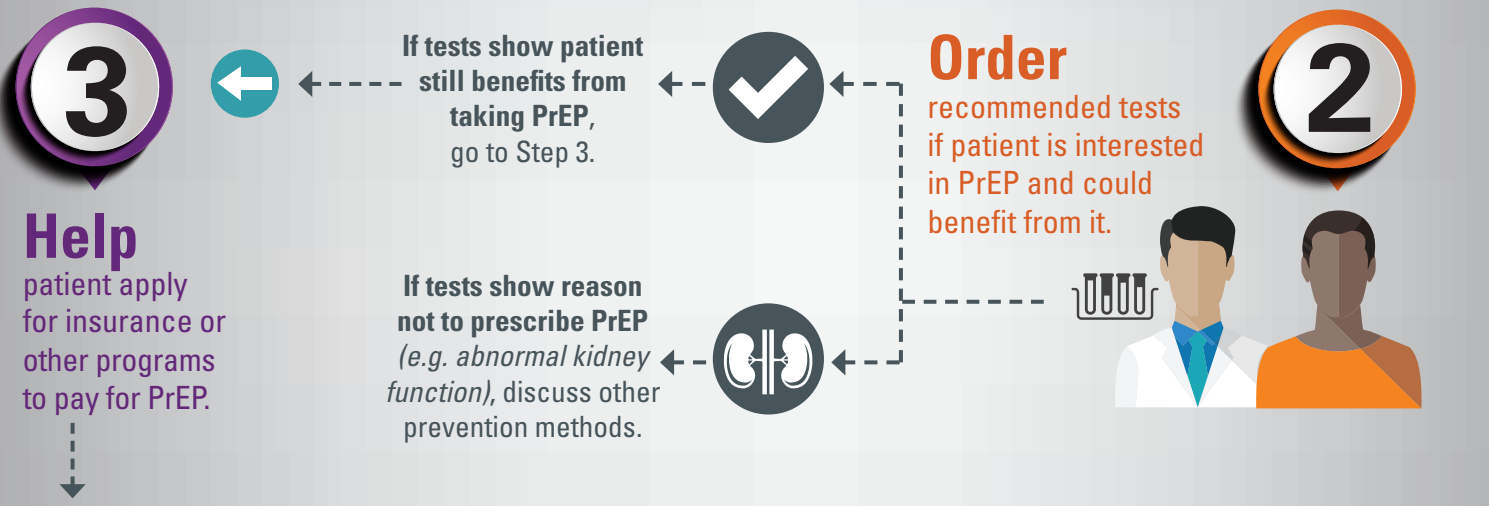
2

Order
recommended tests if patient is interested in PrEP and could benefit from it.

If tests show patient still benefits from taking PrEP, go to Step 3.

If tests show reason not to prescribe PrEP (e.g. abnormal kidney function), discuss other prevention methods.

3

Help
patient apply for insurance or other programs to pay for PrEP.